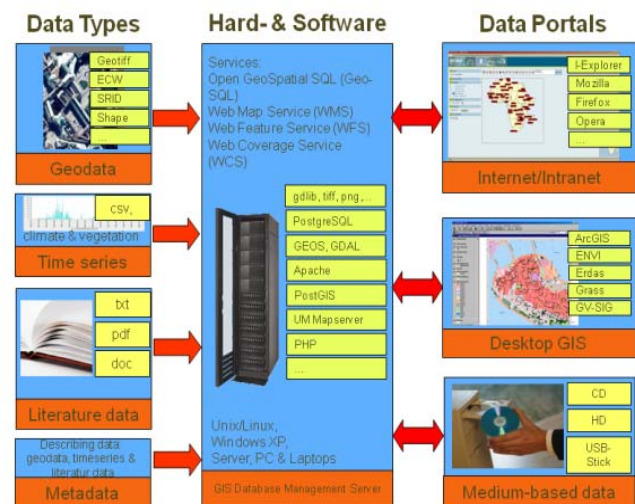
Data Types

Geotiff
ECW
SRID
Shape
...

Geodata

csv,
climate & vegetation

Time series

txt
pdf
doc

Literature data

Describing data:
geodata, timeseries &
literatur data

Metadata

Hard- & Software

Services:
Open GeoSpatial SQL (Geo-SQL)
Web Map Service (WMS)
Web Feature Service (WFS)
Web Coverage Service (WCS)

gdlib, tiff, png,...
PostgreSQL
GEOS, GDAL
Apache
PostGIS
UM Mapserver
PHP
...

Unix/Linux,
Windows XP,
Server, PC & Laptops

GIS Database Management Server

Data Portals

I-Explorer
Mozilla
Firefox
Opera
...

Internet/Intranet

ArcGIS
ENVI
Erdas
Grass
GV-SIG

Desktop GIS

CD
HD
USB-Stick

Medium-based data